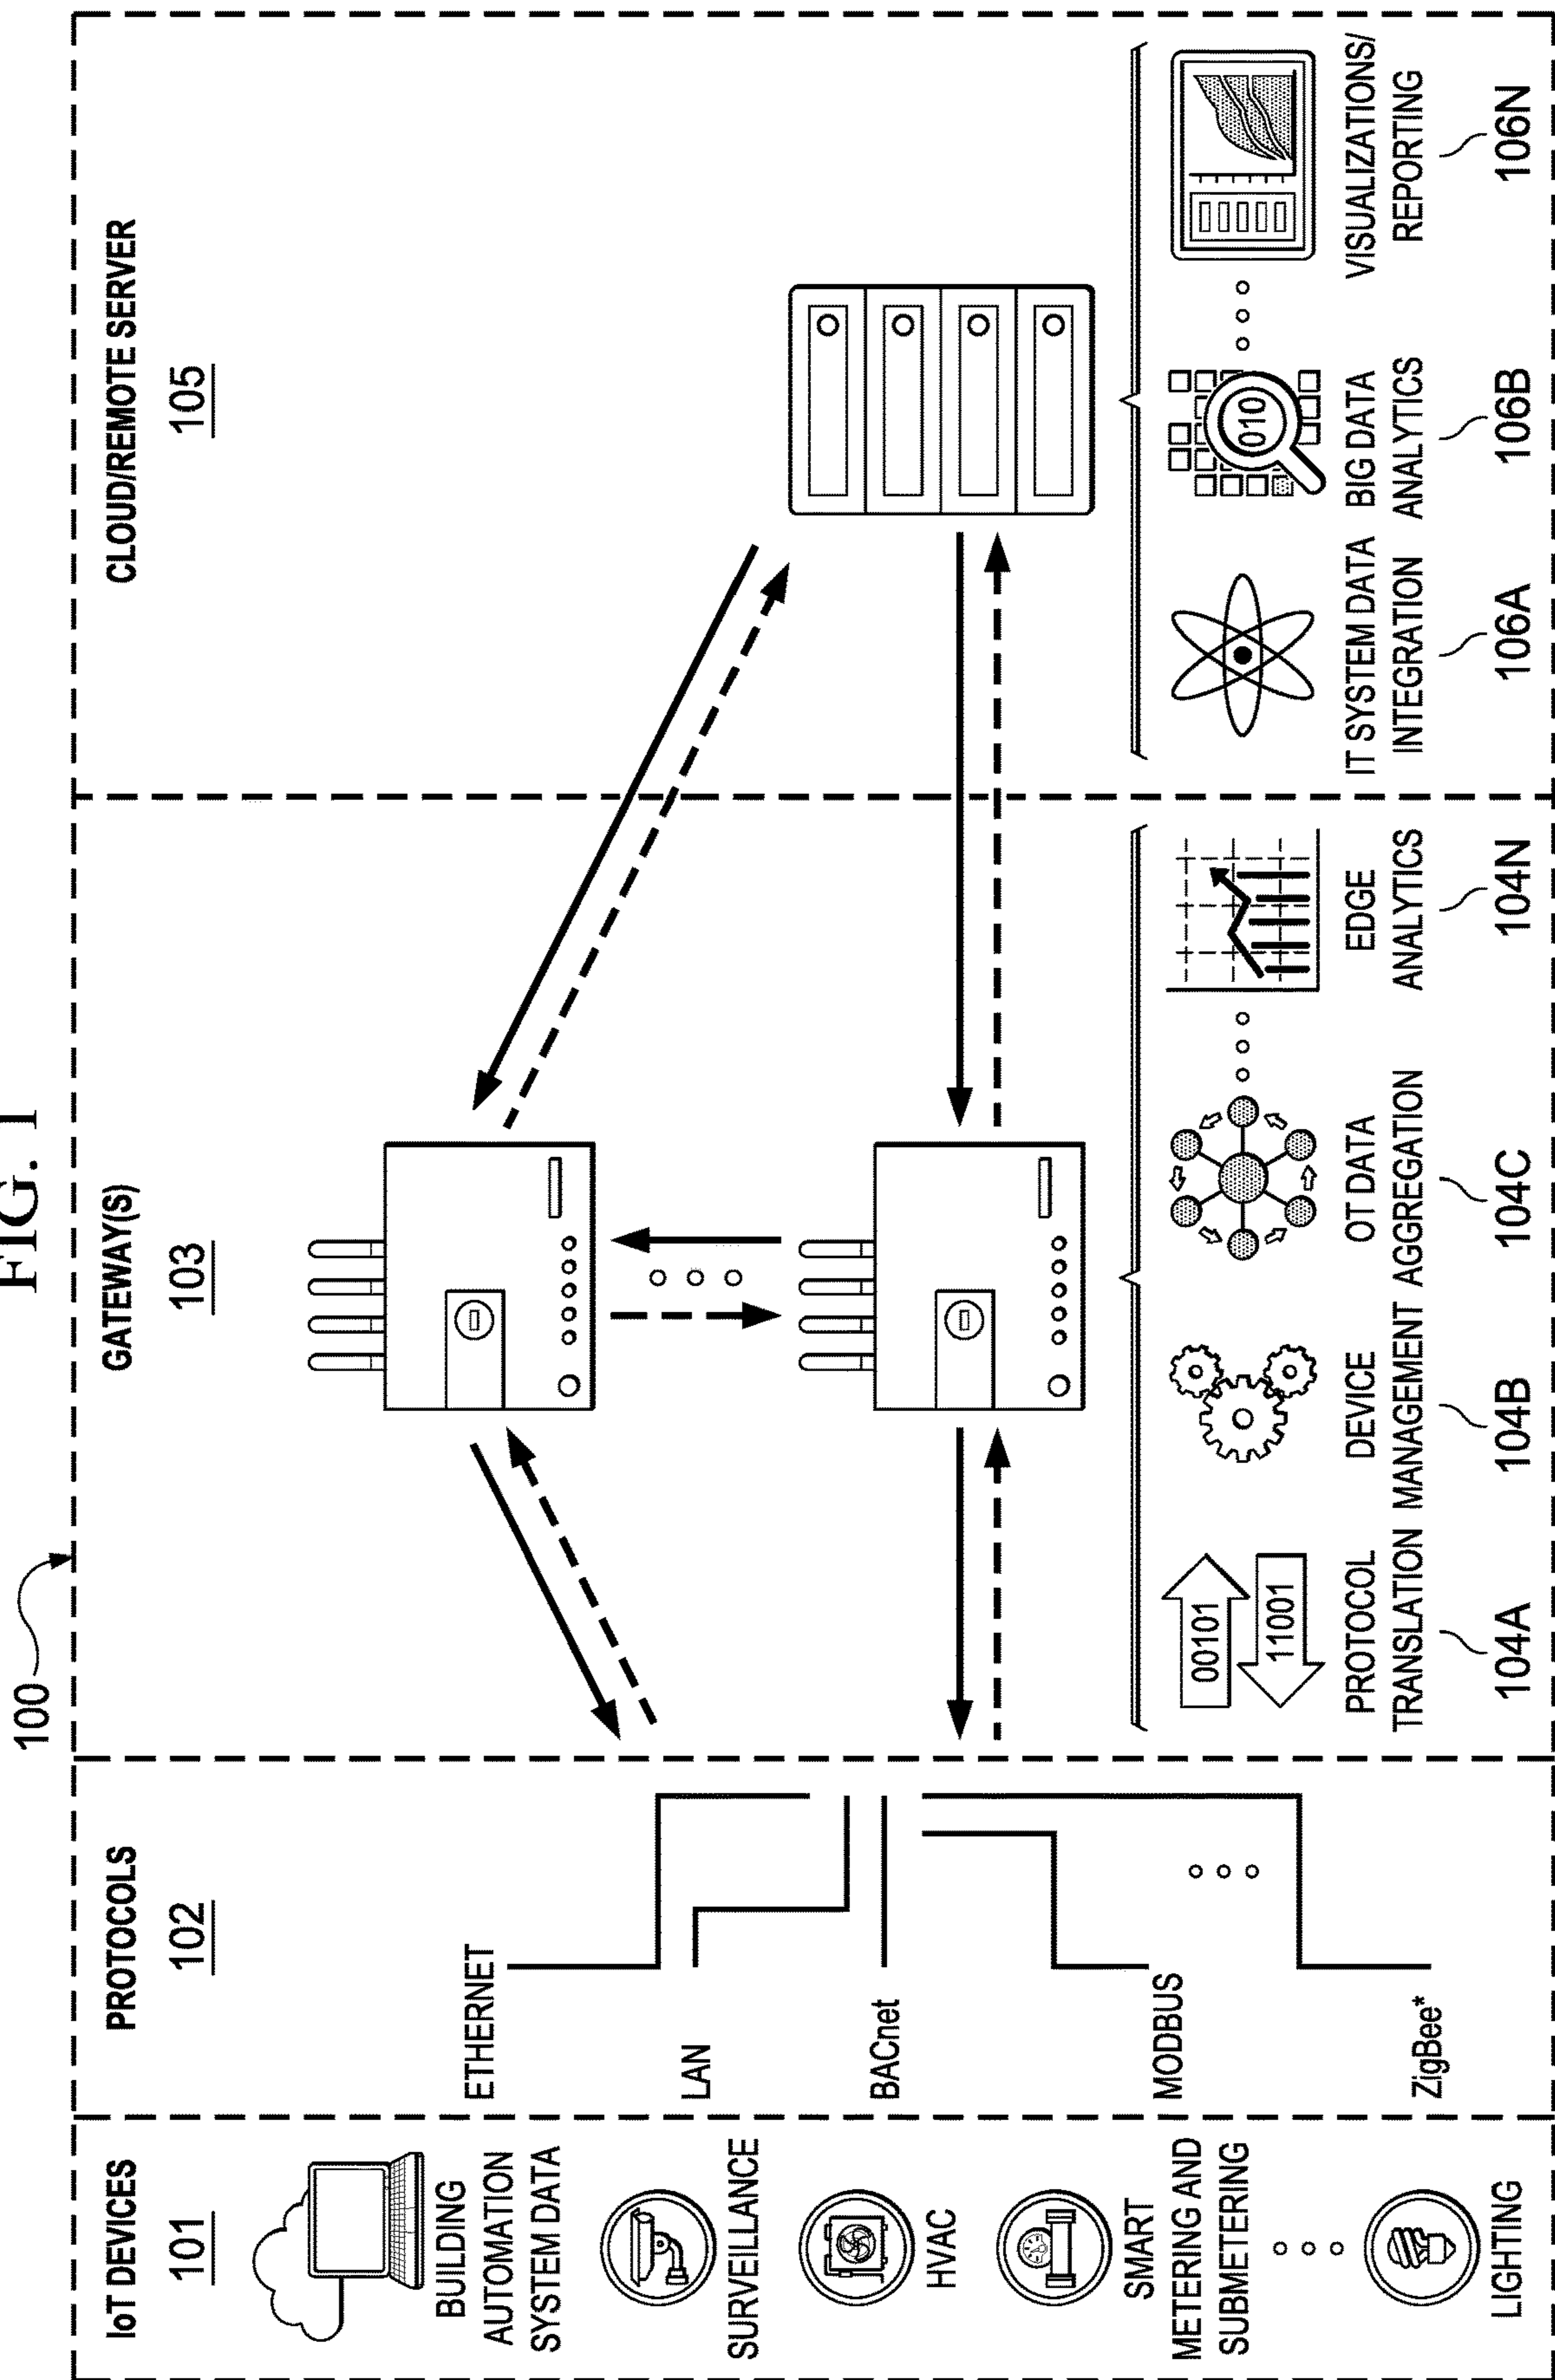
FIG. 1

100

IoT DEVICES
101

BUILDING AUTOMATION SYSTEM DATA

SURVEILLANCE

HVAC

SMART METERING AND SUBMETERING

LIGHTING

PROTOCOLS
102

ETHERNET

LAN

BACnet

MODBUS

ZigBee*

GATEWAY(S)
103

00101

11001

PROTOCOL TRANSLATION
104A

DEVICE MANAGEMENT
104B

OT DATA AGGREGATION
104C

EDGE ANALYTICS
104N

CLOUD/REMOTE SERVER
105

IT SYSTEM DATA INTEGRATION
106A

010

BIG DATA ANALYTICS
106B

VISUALIZATIONS/ REPORTING
106N